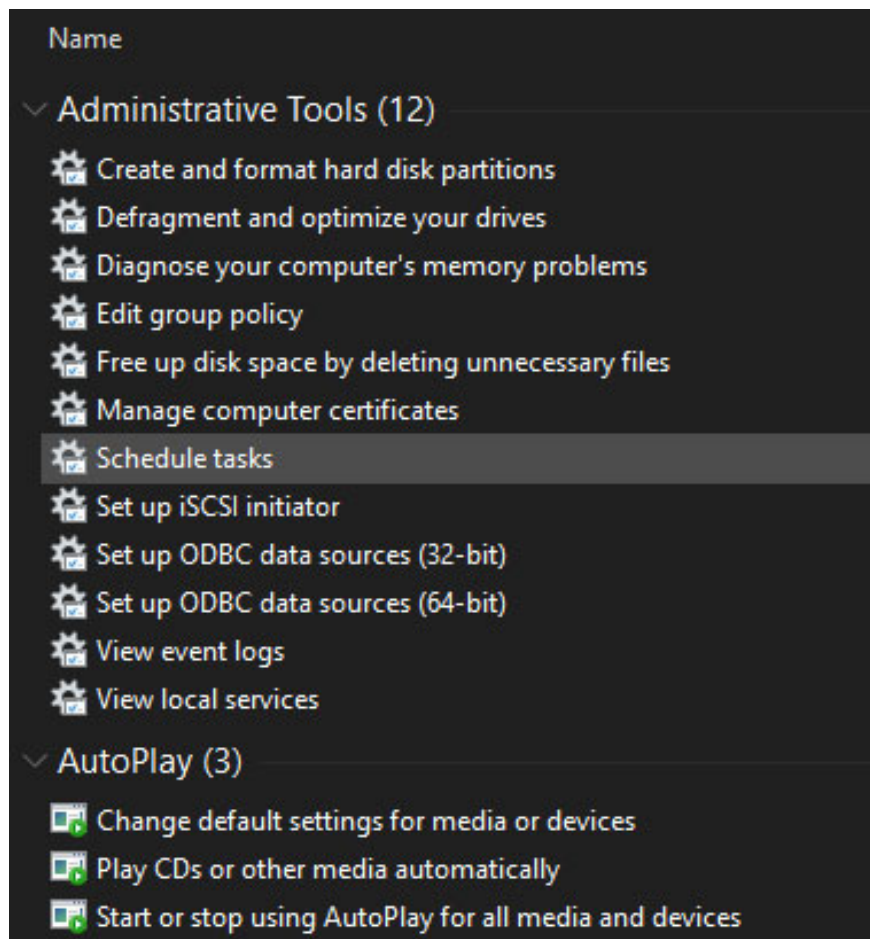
Name

Administrative Tools (12)

Create and format hard disk partitions
Defragment and optimize your drives
Diagnose your computer's memory problems
Edit group policy
Free up disk space by deleting unnecessary files
Manage computer certificates
Schedule tasks
Set up iSCSI initiator
Set up ODBC data sources (32-bit)
Set up ODBC data sources (64-bit)
View event logs
View local services

AutoPlay (3)

Change default settings for media or devices
Play CDs or other media automatically
Start or stop using AutoPlay for all media and devices